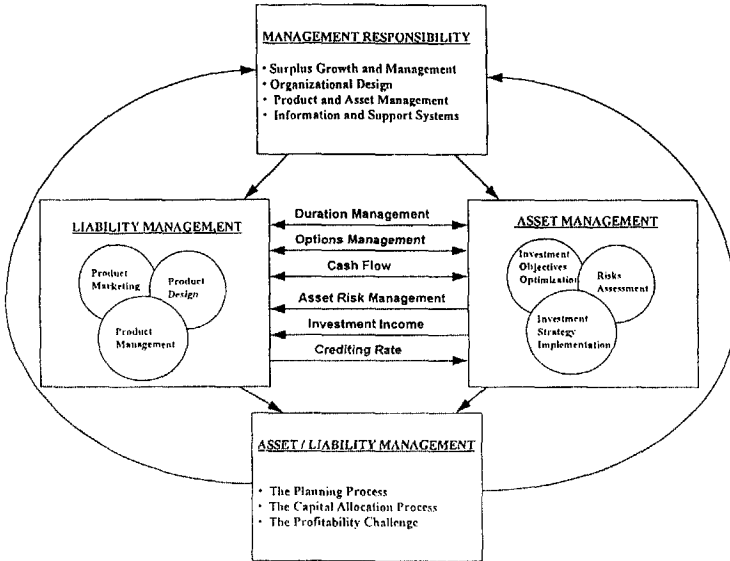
MANAGEMENT RESPONSIBILITY

- Surplus Growth and Management
- Organizational Design
- Product and Asset Management
- Information and Support Systems

LIABILITY MANAGEMENT

Product Marketing

Product Design

Product Management

Duration Management

Options Management

Cash Flow

Asset Risk Management

Investment Income

Crediting Rate

ASSET MANAGEMENT

Investment Objectives Optimization

Risks Assessment

Investment Strategy Implementation

ASSET / LIABILITY MANAGEMENT

- The Planning Process
- The Capital Allocation Process
- The Profitability Challenge